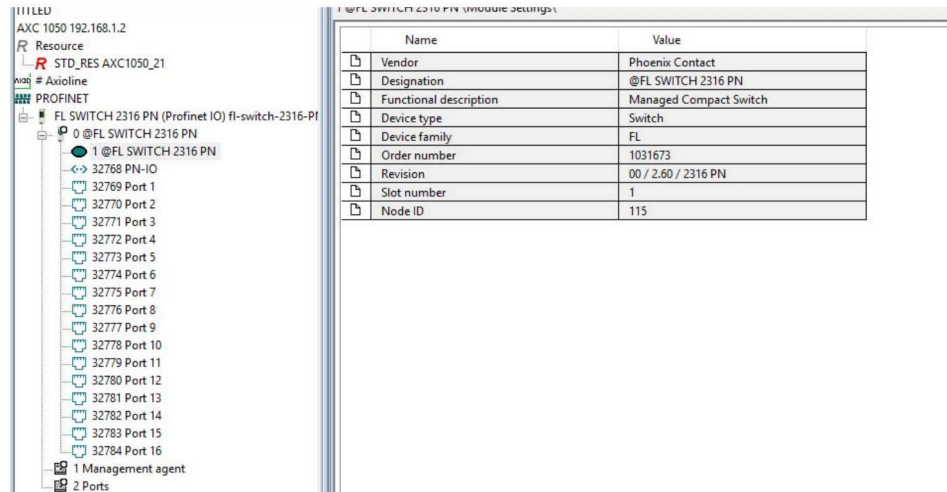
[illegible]TLED
AXC 1050 192.168.1.2
R Resource
R STD_RES AXC1050_21
# Axioline
PROFINET
FL SWITCH 2316 PN (Profinet IO) fl-switch-2316-P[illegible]
0 @FL SWITCH 2316 PN
1 @FL SWITCH 2316 PN
32768 PN-IO
32769 Port 1
32770 Port 2
32771 Port 3
32772 Port 4
32773 Port 5
32774 Port 6
32775 Port 7
32776 Port 8
32777 Port 9
32778 Port 10
32779 Port 11
32780 Port 12
32781 Port 13
32782 Port 14
32783 Port 15
32784 Port 16
1 Management agent
2 Ports

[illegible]@FL SWITCH 2316 PN (Module Settings)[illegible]

| | Name | Value |
|---|---|---|
| | Vendor | Phoenix Contact |
| | Designation | @FL SWITCH 2316 PN |
| | Functional description | Managed Compact Switch |
| | Device type | Switch |
| | Device family | FL |
| | Order number | 1031673 |
| | Revision | 00 / 2.60 / 2316 PN |
| | Slot number | 1 |
| | Node ID | 115 |